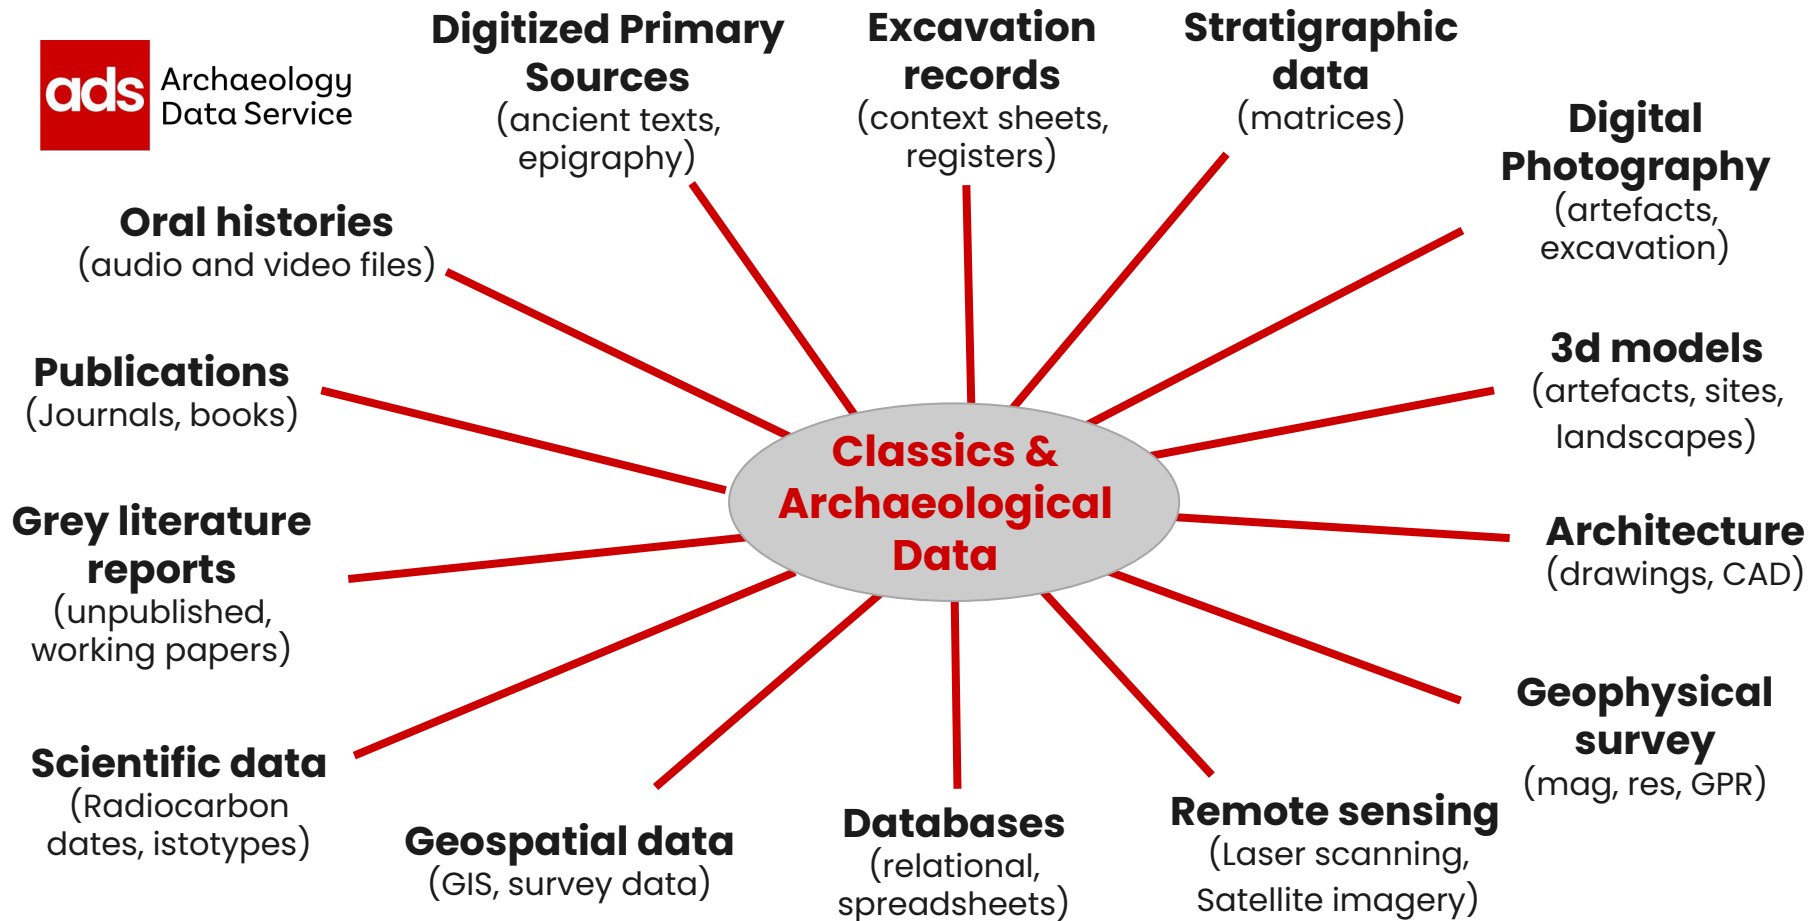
ads Archaeology Data Service

Digitized Primary Sources
(ancient texts, epigraphy)

Excavation records
(context sheets, registers)

Stratigraphic data
(matrices)

Digital Photography
(artefacts, excavation)

Oral histories
(audio and video files)

Publications
(Journals, books)

3d models
(artefacts, sites, landscapes)

Classics & Archaeological Data

Grey literature reports
(unpublished, working papers)

Architecture
(drawings, CAD)

Geophysical survey
(mag, res, GPR)

Scientific data
(Radiocarbon dates, istotypes)

Geospatial data
(GIS, survey data)

Databases
(relational, spreadsheets)

Remote sensing
(Laser scanning, Satellite imagery)